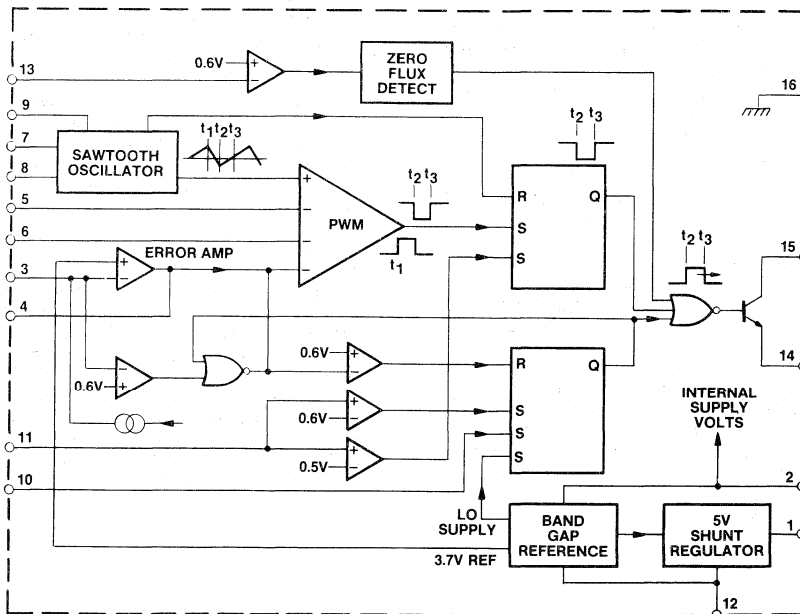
13
0.6V
+
−
ZERO FLUX DETECT
16
9
7
8
SAWTOOTH OSCILLATOR
$t_1 t_2 t_3$
$t_2$ $t_3$
5
6
+
−
−
−
PWM
$t_2$ $t_3$
R
S
S
Q
$t_1$
$t_2$ $t_3$
15
3
ERROR AMP
−
+
4
14
0.6V
+
+
0.6V
+
−
R
Q
0.6V
+
−
S
INTERNAL SUPPLY VOLTS
11
0.5V
+
−
S
S
10
2
LO SUPPLY
BAND GAP REFERENCE
5V SHUNT REGULATOR
1
3.7V REF
12